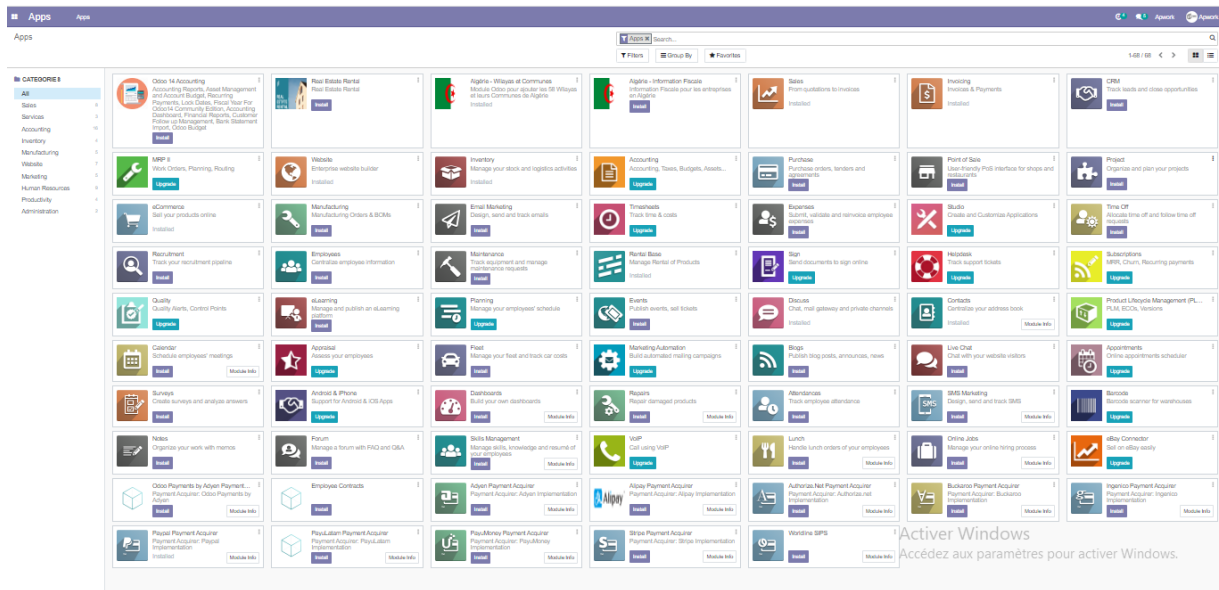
Apps Apps

Apwork Apwork

Apps

Apps × Search...

Filters Group By Favorites

1-68 / 68

CATEGORIES

All
Sales 9
Services 5
Accounting 16
Inventory 7
Manufacturing 3
Website 7
Marketing 8
Human Resources 8
Productivity 4
Administration 1

Odoo 14 Accounting
Accounting Reports, Asset Management and Account Budget, Recurring Payments, Lock Dates, Fiscal Year For Odoo14 Community Edition, Accounting Dashboard, Financial Reports, Customer Follow up Management, Bank Statement Import, Odoo Budget
Install

Real Estate Rental
Real Estate Rental
Install

Algérie - Wilayas et Communes
Module Odoo pour ajouter les 58 Wilayas et leurs Communes de Algérie
Installed

Algérie - Information Fiscale
Information Fiscale pour les entreprises en Algérie
Install

Sales
From quotations to invoices
Installed

Invoicing
Invoices & Payments
Installed

CRM
Track leads and close opportunities
Install

MRP II
Work Orders, Planning, Routing
Upgrade

Website
Enterprise website builder
Installed

Inventory
Manage your stock and logistics activities
Installed

Accounting
Accounting, Taxes, Budgets, Assets...
Upgrade

Purchase
Purchase orders, tenders and agreements
Install

Point of Sale
User-friendly PoS interface for shops and restaurants
Install

Project
Organize and plan your projects
Install

eCommerce
Sell your products online
Installed

Manufacturing
Manufacturing Orders & BOMs
Install

Email Marketing
Design, send and track emails
Install

Timesheets
Track time & costs
Install

Expenses
Submit, validate and reinvoice employee expenses
Install

Studio
Create and Customize Applications
Upgrade

Time Off
Allocate time off and follow time off requests
Install

Recruitment
Track your recruitment pipeline
Install

Employees
Centralize employee information
Install

Maintenance
Track equipment and manage maintenance requests
Install

Rental Base
Manage Rental of Products
Installed

Sign
Send documents to sign online
Upgrade

Helpdesk
Track support tickets
Upgrade

Subscriptions
MRR, Churn, Recurring payments
Upgrade

Quality
Quality Alerts, Control Points
Upgrade

eLearning
Manage and publish an eLearning platform
Install

Planning
Manage your employees' schedule
Upgrade

Events
Publish events, sell tickets
Install

Discuss
Chat, mail gateway and private channels
Installed

Contacts
Centralize your address book
Installed Module Info

Product Lifecycle Management (PL...
PLM, ECOs, Versions
Upgrade

Calendar
Schedule employees' meetings
Install Module Info

Appraisal
Assess your employees
Upgrade

Fleet
Manage your fleet and track car costs
Install

Marketing Automation
Build automated mailing campaigns
Upgrade

Blogs
Publish blog posts, announces, news
Install

Live Chat
Chat with your website visitors
Install

Appointments
Online appointments scheduler
Upgrade

Surveys
Create surveys and analyze answers
Install

Android & iPhone
Support for Android & iOS Apps
Upgrade

Dashboards
Build your own dashboards
Install Module Info

Repairs
Repair damaged products
Install Module Info

Attendances
Track employee attendance
Install

SMS Marketing
Design, send and track SMS
Install

Barcode
Barcode scanner for warehouses
Upgrade

Notes
Organize your work with memos
Install

Forum
Manage a forum with FAQ and Q&A
Install

Skills Management
Manage skills, knowledge and resumé of your employees
Install Module Info

VoIP
Call using VoIP
Upgrade

Lunch
Handle lunch orders of your employees
Install Module Info

Online Jobs
Manage your online hiring process
Install Module Info

eBay Connector
Sell on eBay easily
Upgrade

Odoo Payments by Adyen Payment...
Payment Acquirer: Odoo Payments by Adyen
Install Module Info

Employee Contracts
Install

Adyen Payment Acquirer
Payment Acquirer: Adyen Implementation
Install Module Info

Alipay Payment Acquirer
Payment Acquirer: Alipay Implementation
Install Module Info

Authorize.Net Payment Acquirer
Payment Acquirer: Authorize.net Implementation
Install Module Info

Buckaroo Payment Acquirer
Payment Acquirer: Buckaroo Implementation
Install Module Info

Ingenico Payment Acquirer
Payment Acquirer: Ingenico Implementation
Install Module Info

Paypal Payment Acquirer
Payment Acquirer: Paypal Implementation
Installed Module Info

PayuLatam Payment Acquirer
Payment Acquirer: PayuLatam Implementation
Install Module Info

PayuMoney Payment Acquirer
Payment Acquirer: PayuMoney Implementation
Install Module Info

Stripe Payment Acquirer
Payment Acquirer: Stripe Implementation
Install Module Info

Worldline SIPS
Install Module Info

Activer Windows
Accédez aux paramètres pour activer Windows.